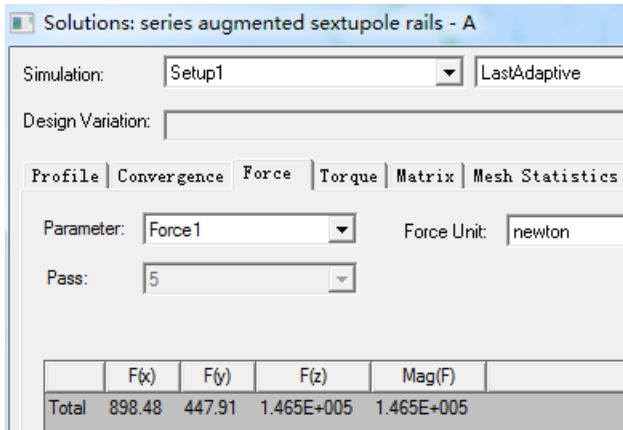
Solutions: series augmented sextupole rails - A

Simulation: Setup1 LastAdaptive

Design Variation:

Profile | Convergence | Force | Torque | Matrix | Mesh Statistics

Parameter: Force1 Force Unit: newton

Pass: 5

| | F(x) | F(y) | F(z) | Mag(F) |
|---|---|---|---|---|
| Total | 898.48 | 447.91 | 1.465E+005 | 1.465E+005 |